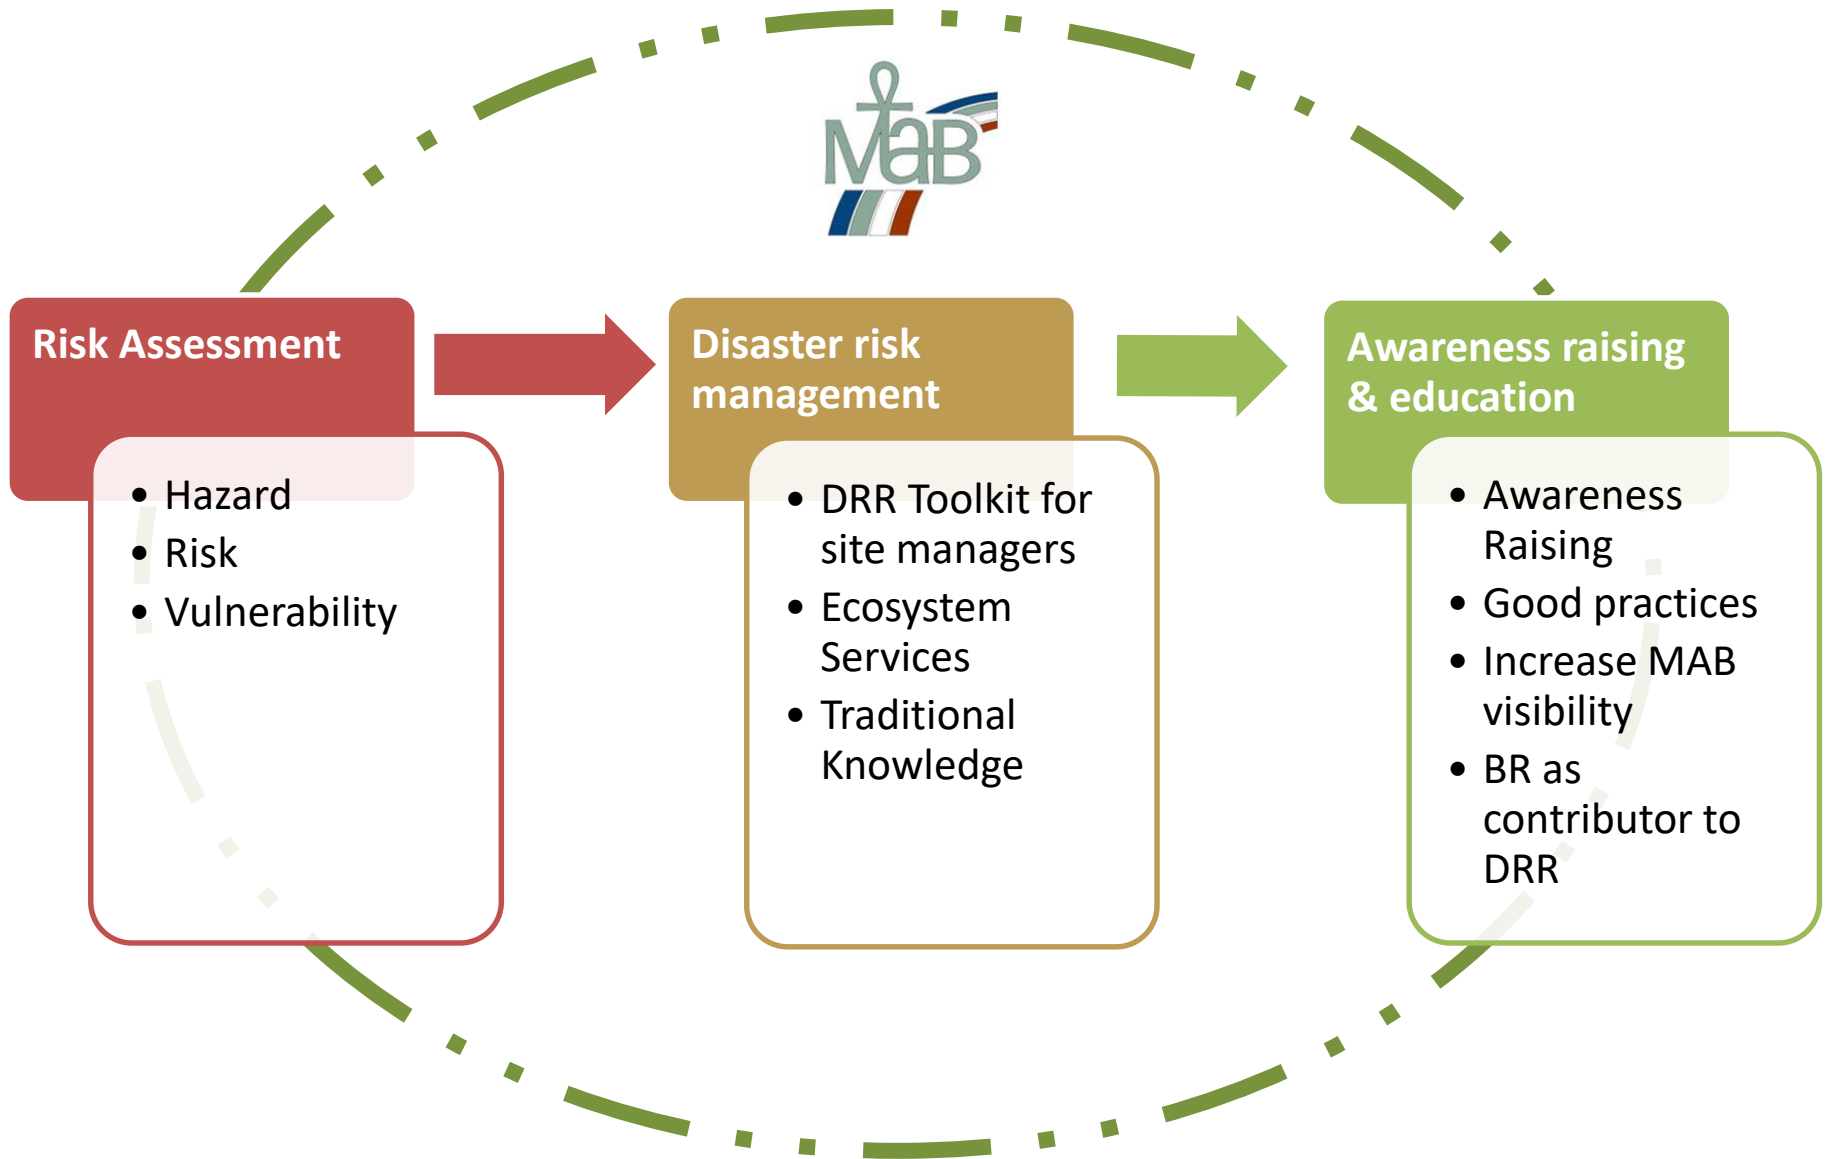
MaB

Risk Assessment

- Hazard
- Risk
- Vulnerability

Disaster risk management

- DRR Toolkit for site managers
- Ecosystem Services
- Traditional Knowledge

Awareness raising & education

- Awareness Raising
- Good practices
- Increase MAB visibility
- BR as contributor to DRR